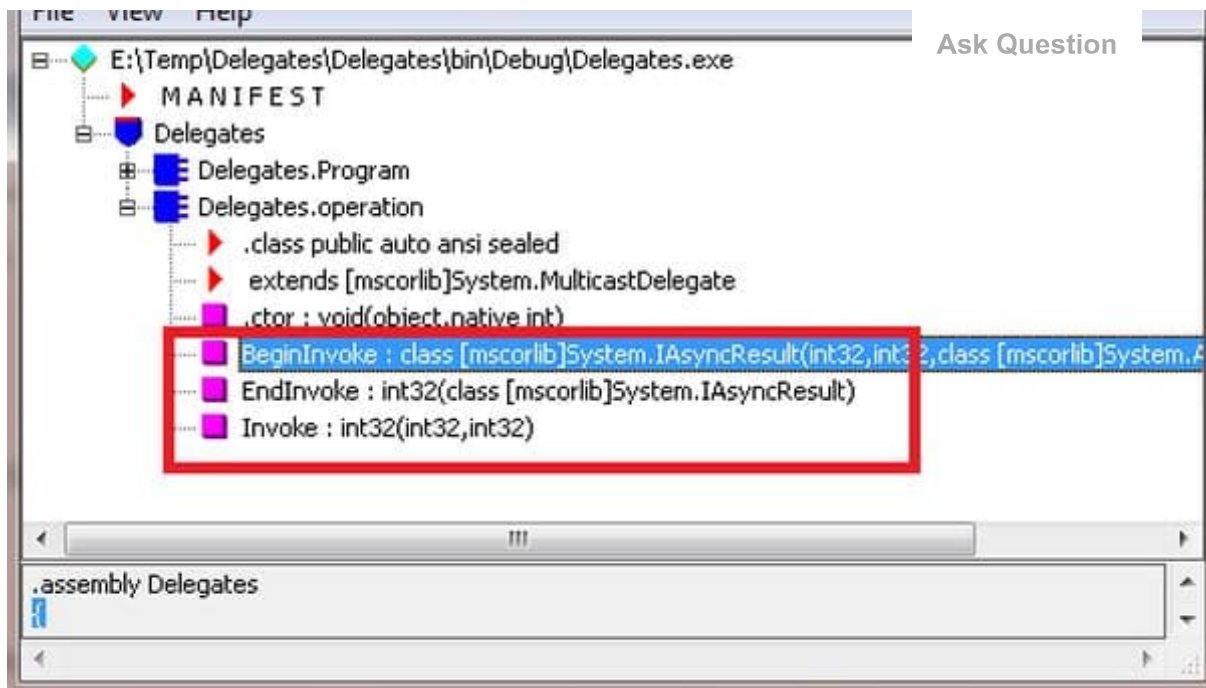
File View Help

Ask Question

E:\Temp\Delegates\Delegates\bin\Debug\Delegates.exe
MANIFEST
Delegates
Delegates.Program
Delegates.operation
.class public auto ansi sealed
extends [mscorlib]System.MulticastDelegate
.ctor : void(object,native int)
BeginInvoke : class [mscorlib]System.IAsyncResult(int32,int32,class [mscorlib]System.A
EndInvoke : int32(class [mscorlib]System.IAsyncResult)
Invoke : int32(int32,int32)

III

.assembly Delegates
{